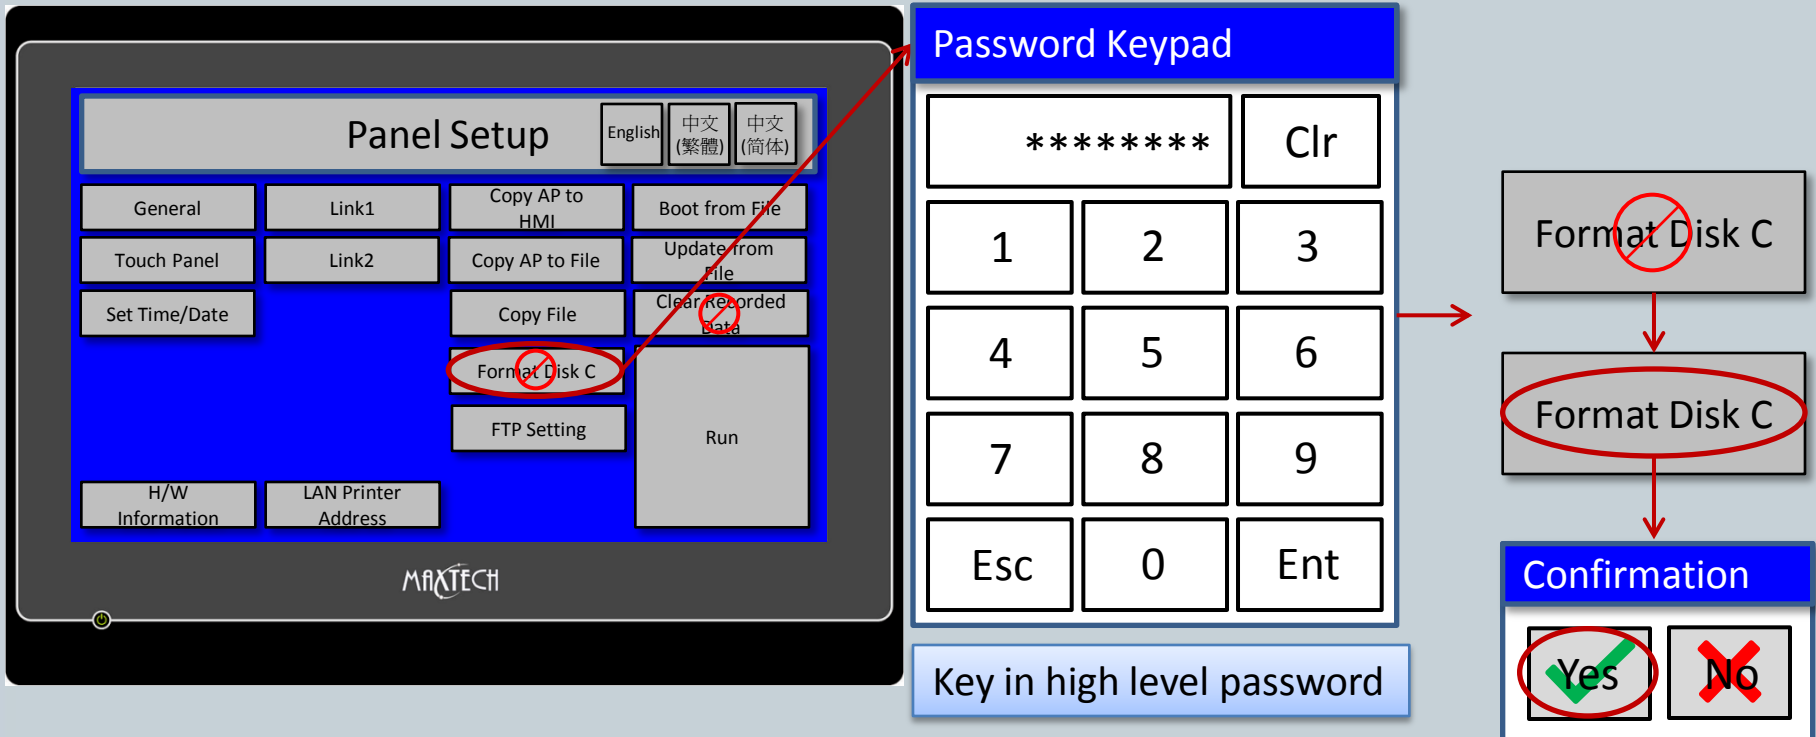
Panel Setup

English

中文 (繁體)

中文 (简体)

General

Link1

Copy AP to HMI

Boot from File

Touch Panel

Link2

Copy AP to File

Update from File

Set Time/Date

Copy File

Clear Recorded Data

Format Disk C

FTP Setting

Run

H/W Information

LAN Printer Address

MAXTECH

Password Keypad

********

Clr

| 1 | 2 | 3 |
|---|---|---|
| 4 | 5 | 6 |
| 7 | 8 | 9 |
| Esc | 0 | Ent |

Key in high level password

Format Disk C

Format Disk C

Confirmation

Yes

No